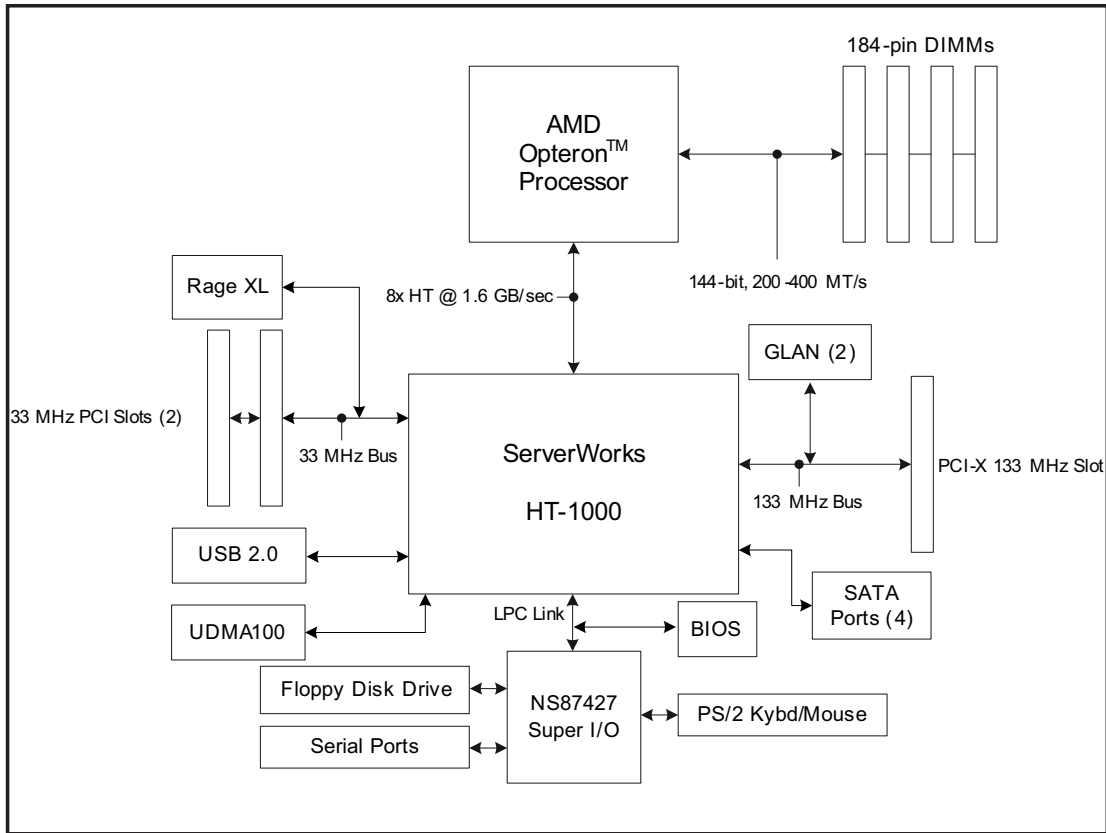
184-pin DIMMs

AMD Opteron$^{TM}$ Processor

144-bit, 200-400 MT/s

Rage XL

8x HT @ 1.6 GB/sec

GLAN (2)

33 MHz PCI Slots (2)

33 MHz Bus

ServerWorks

HT-1000

PCI-X 133 MHz Slot

133 MHz Bus

USB 2.0

SATA Ports (4)

LPC Link

BIOS

UDMA100

Floppy Disk Drive

NS87427 Super I/O

PS/2 Kybd/Mouse

Serial Ports